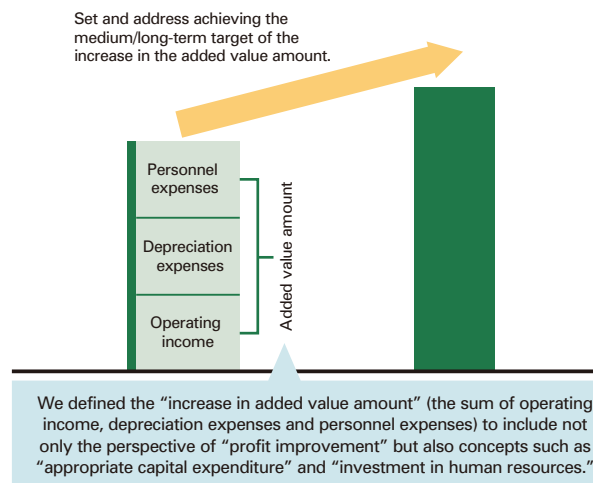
Set and address achieving the medium/long-term target of the increase in the added value amount.

Personnel expenses

Depreciation expenses

Operating income

Added value amount

We defined the “increase in added value amount” (the sum of operating income, depreciation expenses and personnel expenses) to include not only the perspective of “profit improvement” but also concepts such as “appropriate capital expenditure” and “investment in human resources.”